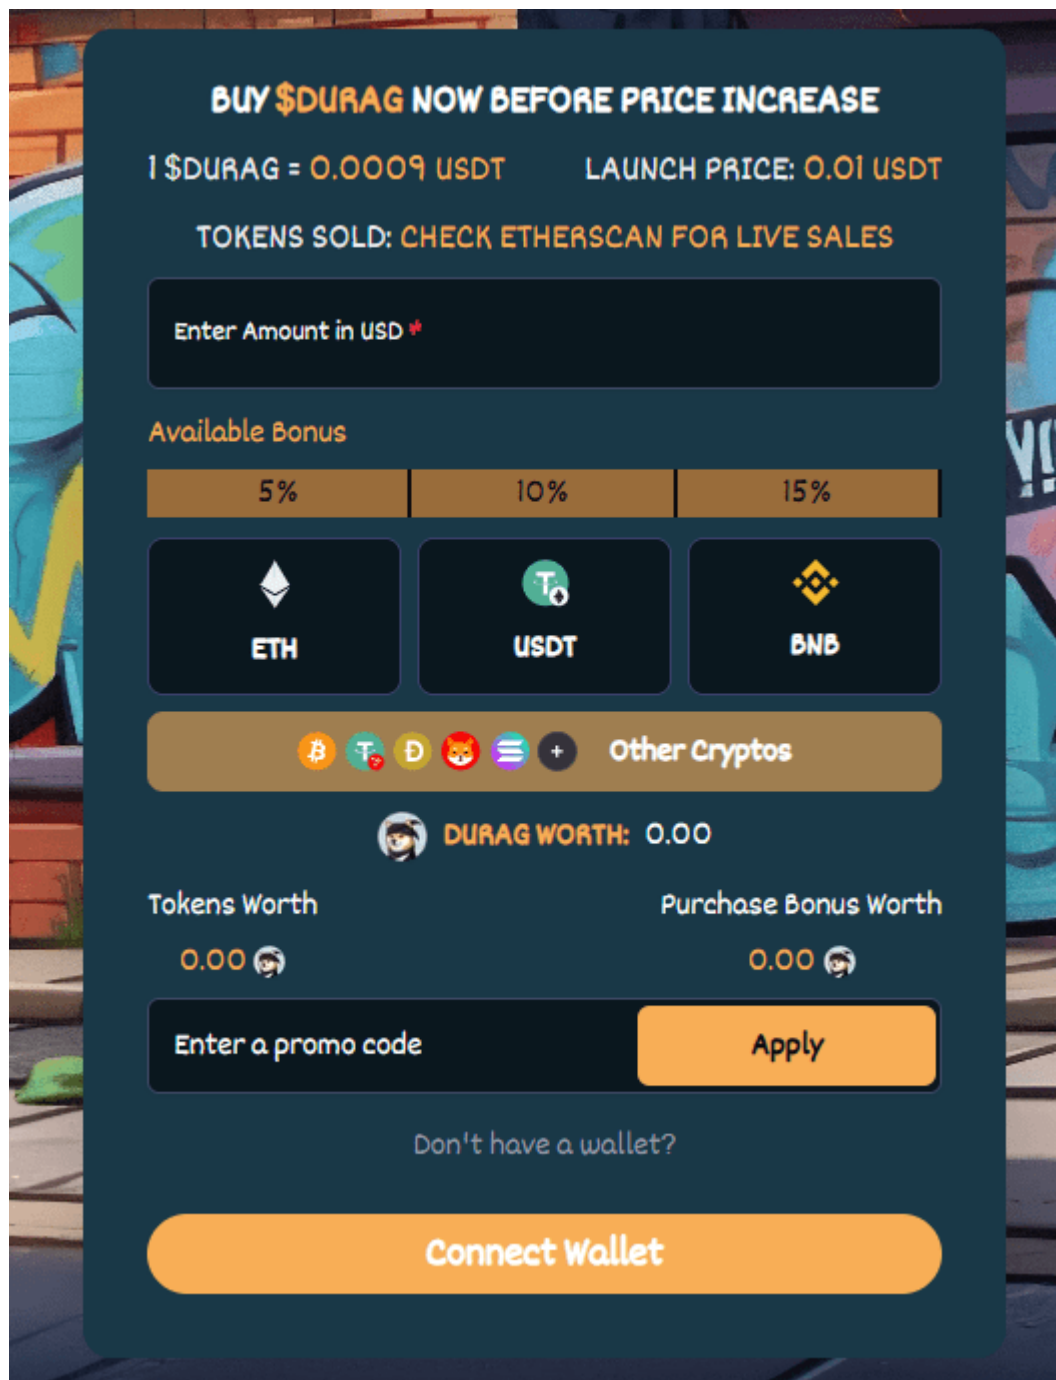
BUY $DURAG NOW BEFORE PRICE INCREASE

1 $DURAG = 0.0009 USDT

LAUNCH PRICE: 0.01 USDT

TOKENS SOLD: CHECK ETHERSCAN FOR LIVE SALES

Enter Amount in USD *

Available Bonus

| 5% | 10% | 15% |
|---|---|---|

ETH

USDT

BNB

Other Cryptos

DURAG WORTH: 0.00

Tokens Worth

0.00

Purchase Bonus Worth

0.00

Enter a promo code

Apply

Don't have a wallet?

Connect Wallet